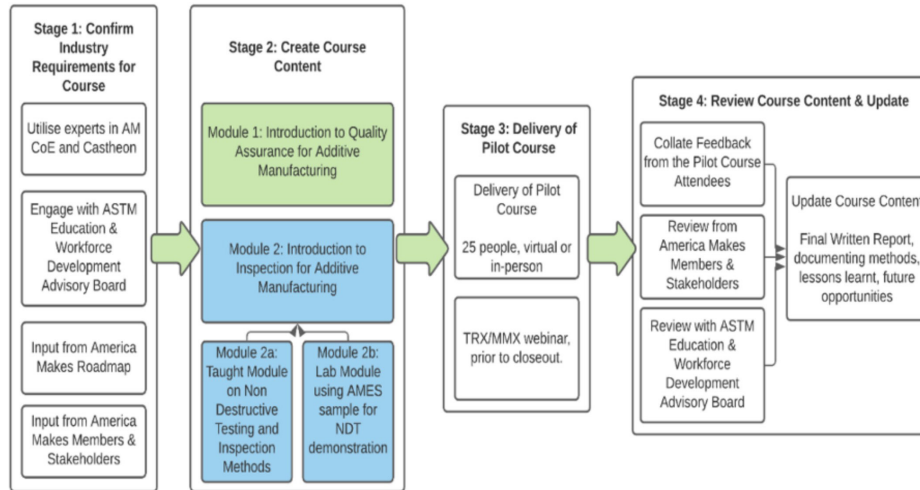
Stage 1: Confirm Industry Requirements for Course

Utilise experts in AM CoE and Castheon

Engage with ASTM Education & Workforce Development Advisory Board

Input from America Makes Roadmap

Input from America Makes Members & Stakeholders

Stage 2: Create Course Content

Module 1: Introduction to Quality Assurance for Additive Manufacturing

Module 2: Introduction to Inspection for Additive Manufacturing

Module 2a: Taught Module on Non Destructive Testing and Inspection Methods

Module 2b: Lab Module using AMES sample for NDT demonstration

Stage 3: Delivery of Pilot Course

Delivery of Pilot Course

25 people, virtual or in-person

TRX/MMX webinar, prior to closeout.

Stage 4: Review Course Content & Update

Collate Feedback from the Pilot Course Attendees

Review from America Makes Members & Stakeholders

Review with ASTM Education & Workforce Development Advisory Board

Update Course Content

Final Written Report, documenting methods, lessons learnt, future opportunities